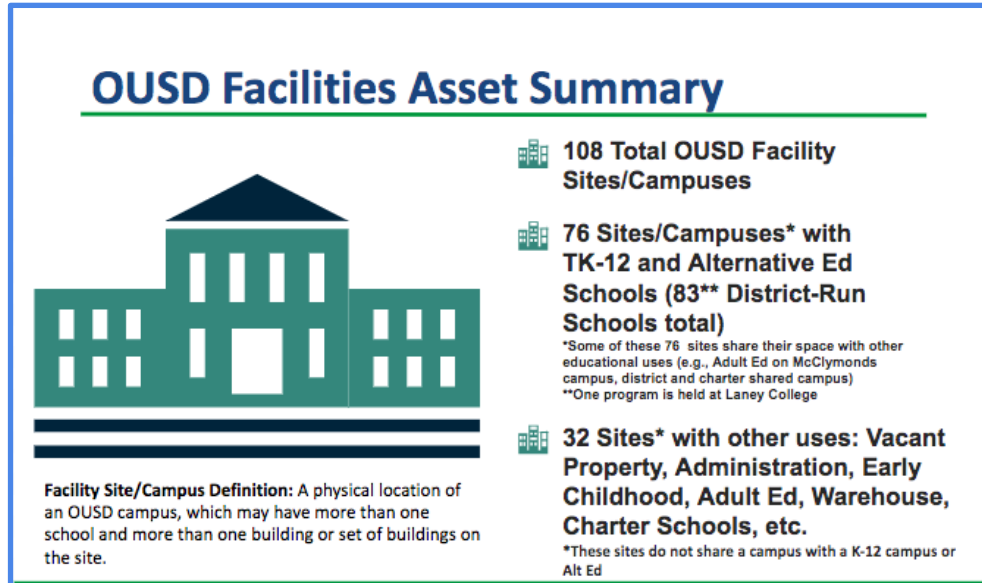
OUSD Facilities Asset Summary

108 Total OUSD Facility Sites/Campuses

76 Sites/Campuses* with TK-12 and Alternative Ed Schools (83** District-Run Schools total)

*Some of these 76 sites share their space with other educational uses (e.g., Adult Ed on McClymonds campus, district and charter shared campus)
**One program is held at Laney College

32 Sites* with other uses: Vacant Property, Administration, Early Childhood, Adult Ed, Warehouse, Charter Schools, etc.

*These sites do not share a campus with a K-12 campus or Alt Ed

**Facility Site/Campus Definition:** A physical location of an OUSD campus, which may have more than one school and more than one building or set of buildings on the site.